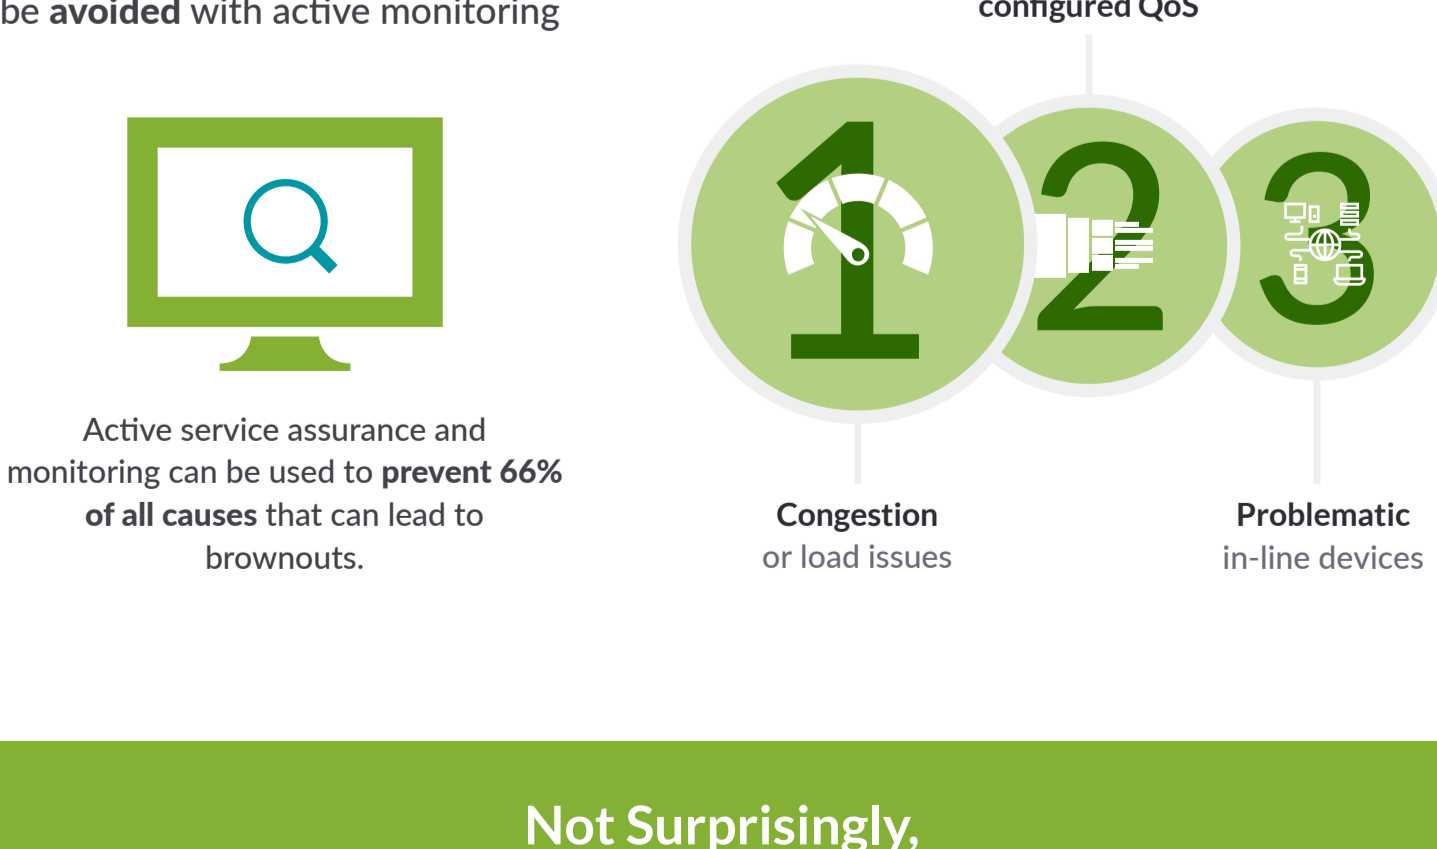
be **avoided** with active monitoring

configured QoS

Active service assurance and monitoring can be used to **prevent 66% of all causes** that can lead to brownouts.

1
2
3

**Congestion**
or load issues

**Problematic**
in-line devices

Not Surprisingly,